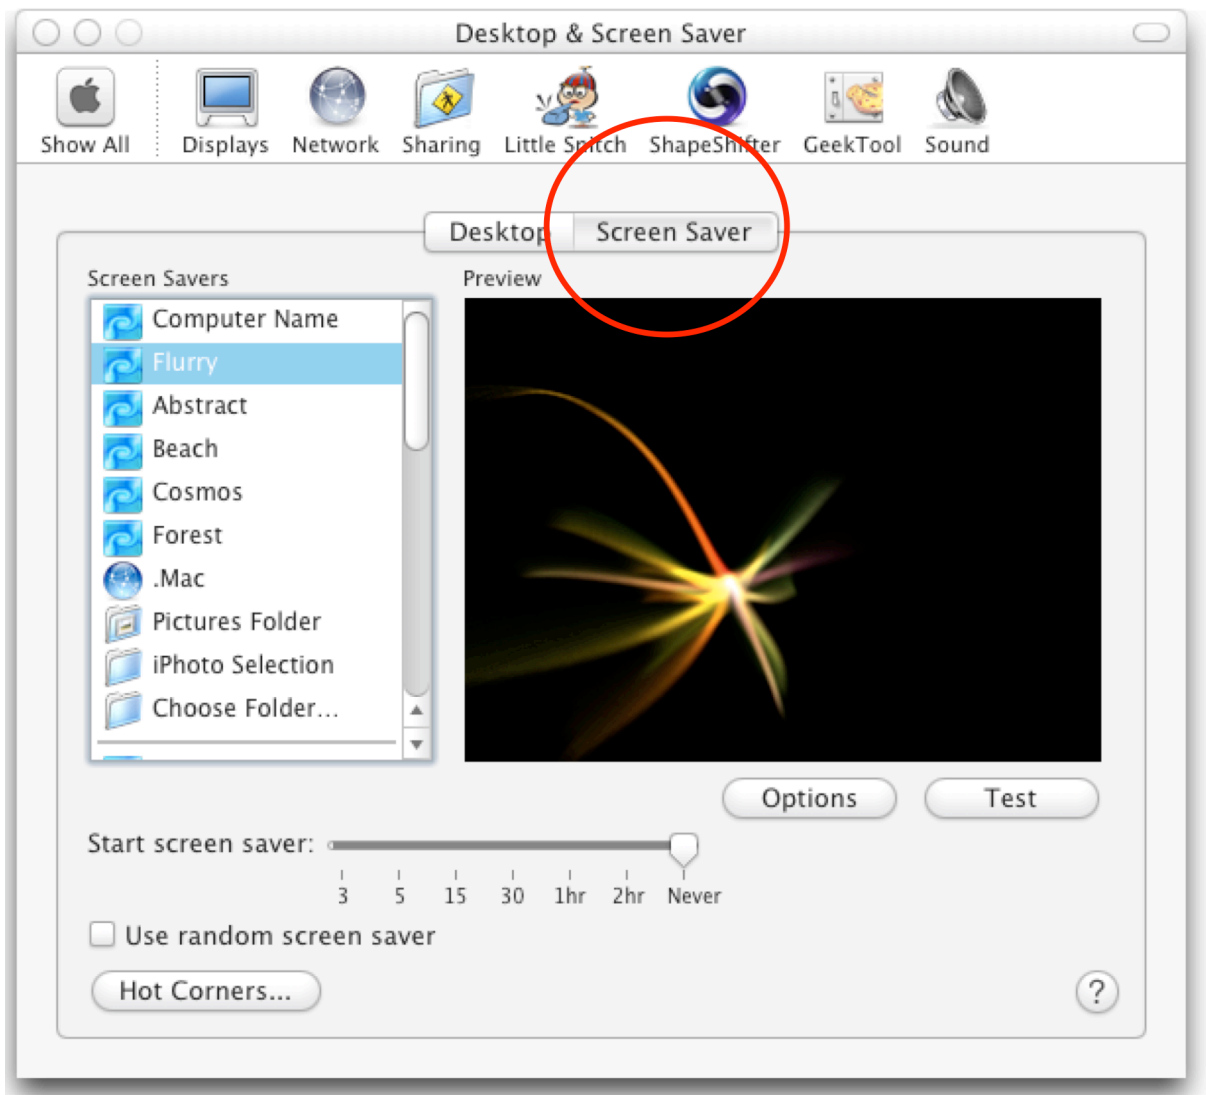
Desktop & Screen Saver

Show All Displays Network Sharing Little Snitch ShapeShifter GeekTool Sound

Desktop Screen Saver

Screen Savers

Computer Name
Flurry
Abstract
Beach
Cosmos
Forest
.Mac
Pictures Folder
iPhoto Selection
Choose Folder...

Preview

Options Test

Start screen saver:

3 5 15 30 1hr 2hr Never

Use random screen saver

Hot Corners...

?